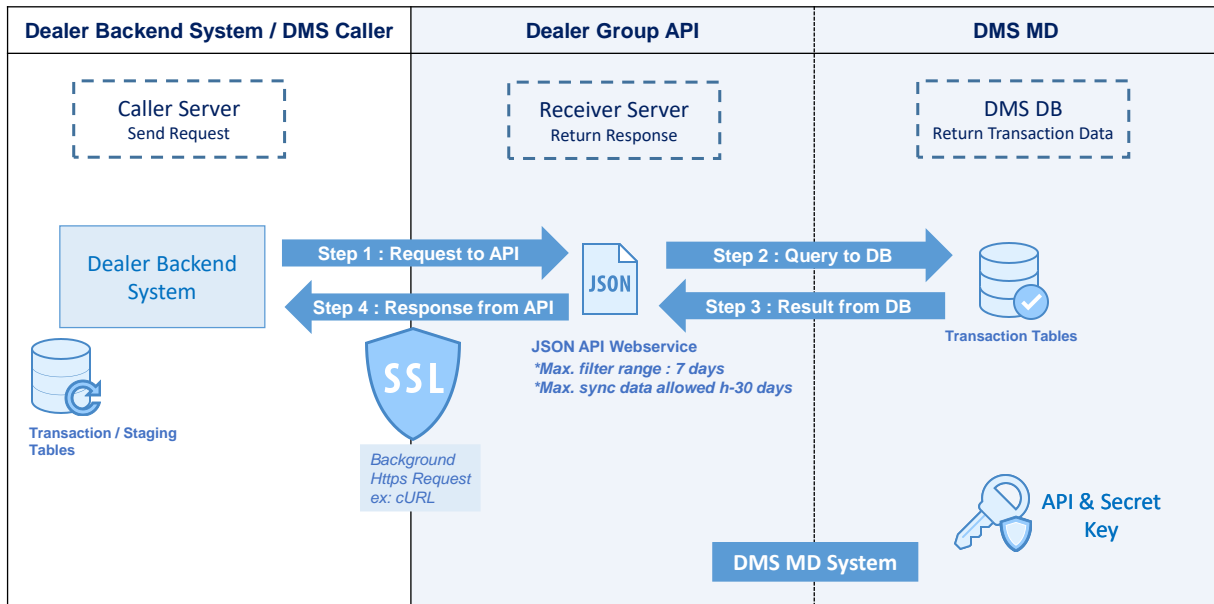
Dealer Backend System / DMS Caller

Dealer Group API

DMS MD

Caller Server
Send Request

Receiver Server
Return Response

DMS DB
Return Transaction Data

Dealer Backend System

Step 1 : Request to API

Step 4 : Response from API

JSON

Step 2 : Query to DB

Step 3 : Result from DB

Transaction Tables

JSON API Webservice
*Max. filter range : 7 days
*Max. sync data allowed h-30 days

SSL

Transaction / Staging Tables

Background
Https Request
ex: cURL

API & Secret Key

DMS MD System